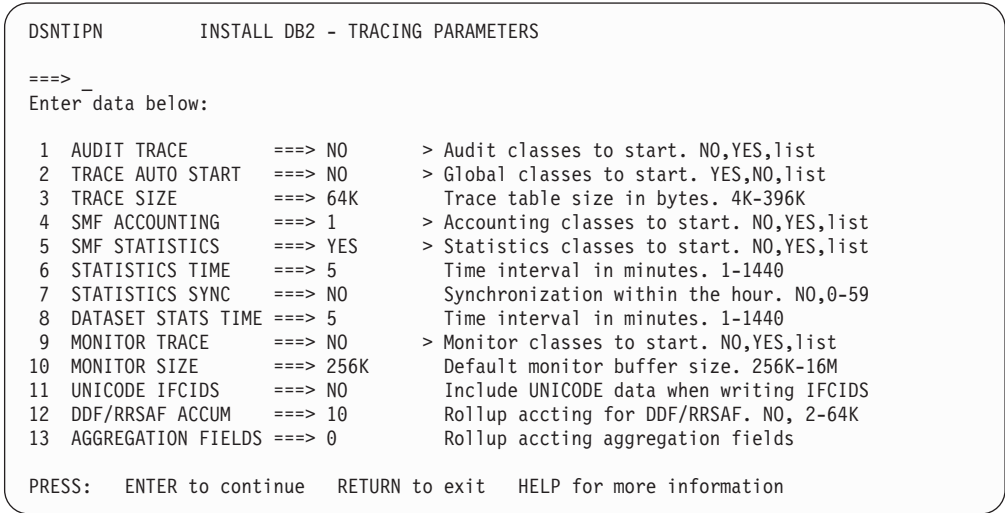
DSNTIPN INSTALL DB2 - TRACING PARAMETERS

===> _
Enter data below:

| | | | |
|---|---|---|---|
| 1 | AUDIT TRACE | ===> NO | > Audit classes to start. NO,YES,list |
| 2 | TRACE AUTO START | ===> NO | > Global classes to start. YES,NO,list |
| 3 | TRACE SIZE | ===> 64K | Trace table size in bytes. 4K-396K |
| 4 | SMF ACCOUNTING | ===> 1 | > Accounting classes to start. NO,YES,list |
| 5 | SMF STATISTICS | ===> YES | > Statistics classes to start. NO,YES,list |
| 6 | STATISTICS TIME | ===> 5 | Time interval in minutes. 1-1440 |
| 7 | STATISTICS SYNC | ===> NO | Synchronization within the hour. NO,0-59 |
| 8 | DATASET STATS TIME | ===> 5 | Time interval in minutes. 1-1440 |
| 9 | MONITOR TRACE | ===> NO | > Monitor classes to start. NO,YES,list |
| 10 | MONITOR SIZE | ===> 256K | Default monitor buffer size. 256K-16M |
| 11 | UNICODE IFCIDS | ===> NO | Include UNICODE data when writing IFCIDS |
| 12 | DDF/RRSAF ACCUM | ===> 10 | Rollup accting for DDF/RRSAF. NO, 2-64K |
| 13 | AGGREGATION FIELDS | ===> 0 | Rollup accting aggregation fields |

PRESS: ENTER to continue RETURN to exit HELP for more information